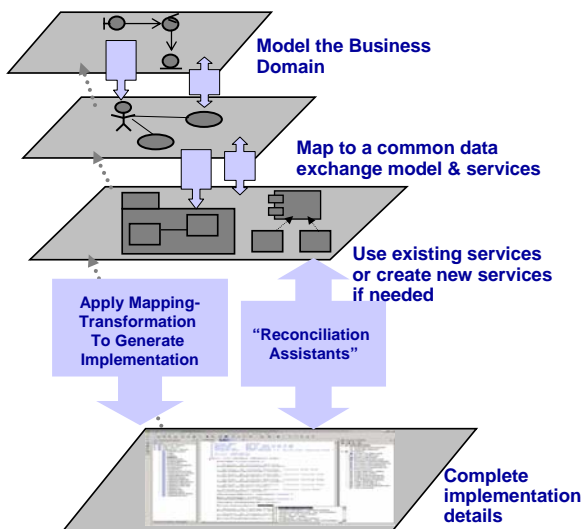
Model the Business Domain

Map to a common data exchange model & services

Use existing services or create new services if needed

Apply Mapping-Transformation To Generate Implementation

“Reconciliation Assistants”

Complete implementation details